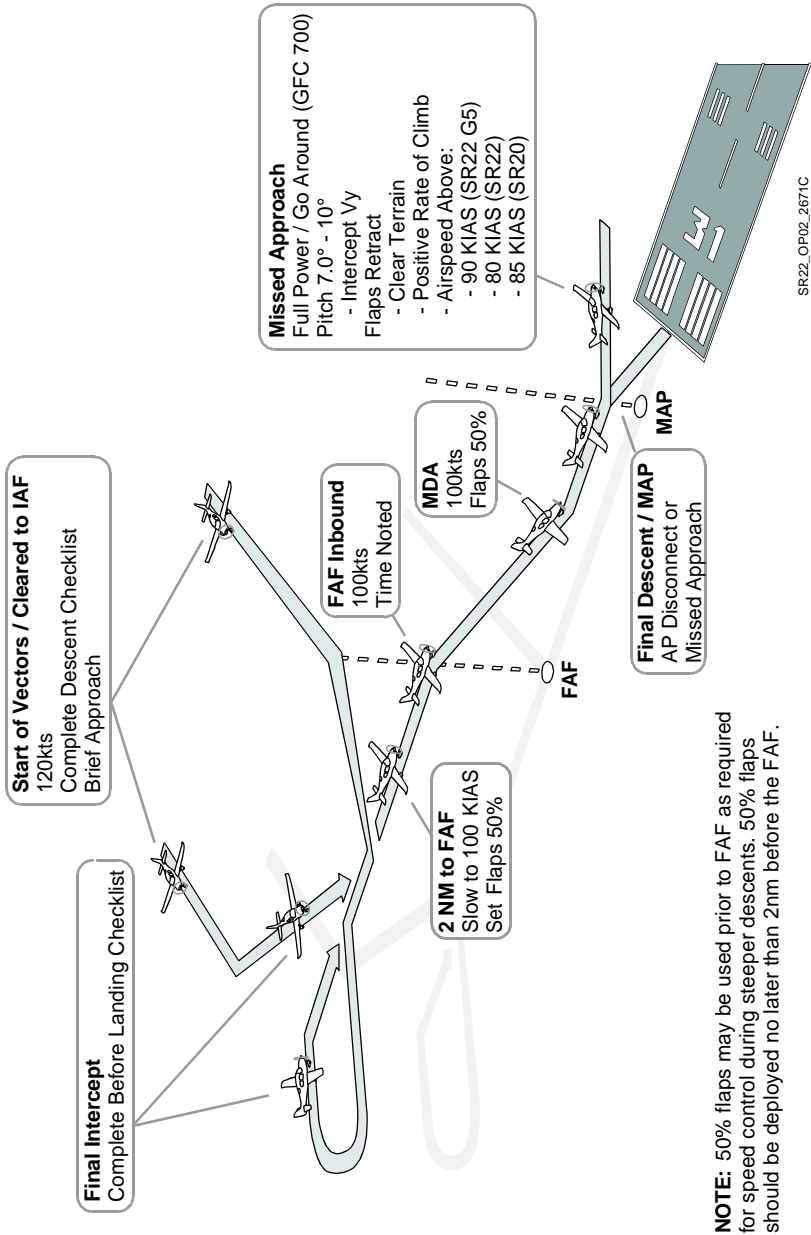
Final Intercept
Complete Before Landing Checklist

Start of Vectors / Cleared to IAF
120kts
Complete Descent Checklist
Brief Approach

2 NM to FAF
Slow to 100 KIAS
Set Flaps 50%

FAF Inbound
100kts
Time Noted

FAF

MDA
100kts
Flaps 50%

Final Descent / MAP
AP Disconnect or
Missed Approach

MAP

Missed Approach
Full Power / Go Around (GFC 700)
Pitch 7.0° - 10°
- Intercept Vy
Flaps Retract
- Clear Terrain
- Positive Rate of Climb
- Airspeed Above:
- 90 KIAS (SR22 G5)
- 80 KIAS (SR22)
- 85 KIAS (SR20)

31

SR22_OP02_2671C

NOTE: 50% flaps may be used prior to FAF as required for speed control during steeper descents. 50% flaps should be deployed no later than 2nm before the FAF.